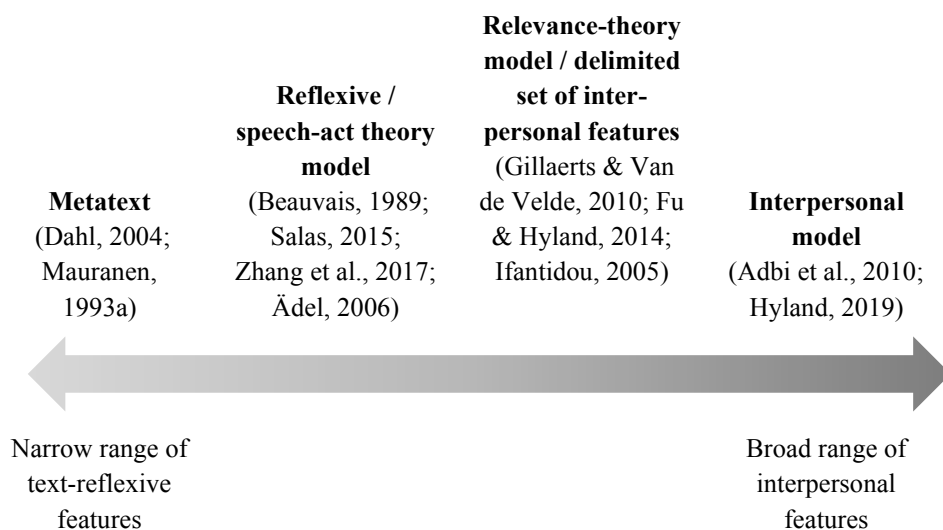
**Metatext**
(Dahl, 2004; Mauranen, 1993a)

**Reflexive / speech-act theory model**
(Beauvais, 1989; Salas, 2015; Zhang et al., 2017; Ädel, 2006)

**Relevance-theory model / delimited set of interpersonal features**
(Gillaerts & Van de Velde, 2010; Fu & Hyland, 2014; Ifantidou, 2005)

**Interpersonal model**
(Adbi et al., 2010; Hyland, 2019)

Narrow range of text-reflexive features

Broad range of interpersonal features